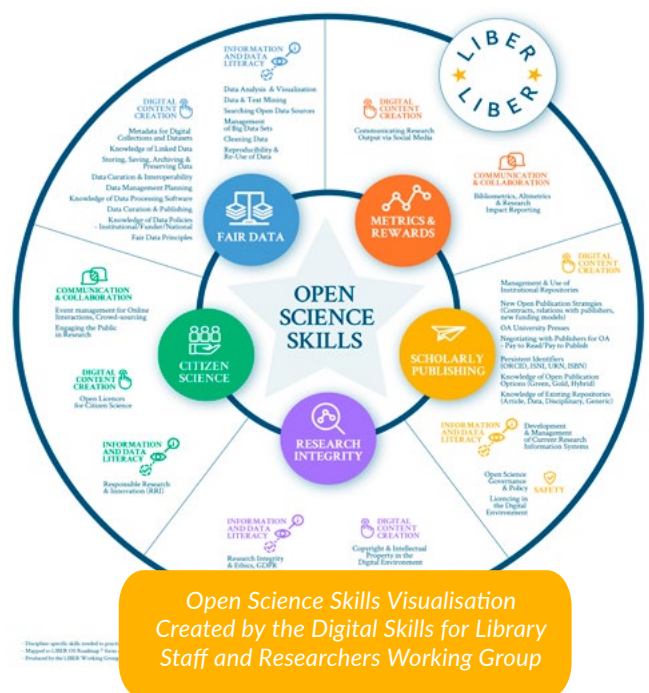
LIBER

LIBER

OPEN SCIENCE SKILLS

FAIR DATA

INFORMATION AND DATA LITERACY

Data Analysis & Visualization
Data & Text Mining
Searching Open Data Sources
Management of Big Data Sets
Cleaning Data
Reproducibility & Re-Use of Data

DIGITAL CONTENT CREATION

Metadata for Digital Collections and Datasets
Knowledge of Linked Data
Storing, Saving, Archiving & Preserving Data
Data Curation & Interoperability
Data Management Planning
Knowledge of Data Processing Software
Data Curation & Publishing
Knowledge of Data Policies - Institutional/Funder/National
Fair Data Principles

METRICS & REWARDS

DIGITAL CONTENT CREATION

Communicating Research Output via Social Media

COMMUNICATION & COLLABORATION

Bibliometrics, Altmetrics & Research Impact Reporting

SCHOLARLY PUBLISHING

DIGITAL CONTENT CREATION

Management & Use of Institutional Repositories
New Open Publication Strategies (Contracts, relations with publishers, new funding models)
OA University Presses
Negotiating with Publishers for OA - Pay to Read/Pay to Publish
Persistent Identifiers (ORCID, ISNI, URN, ISBN)
Knowledge of Open Publication Options (Green, Gold, Hybrid)
Knowledge of Existing Repositories (Article, Data, Disciplinary, Generic)

INFORMATION AND DATA LITERACY

Development & Management of Current Research Information Systems

Open Science Governance & Policy

SAFETY

Licencing in the Digital Environment

RESEARCH INTEGRITY

INFORMATION AND DATA LITERACY

Research Integrity & Ethics, GDPR

DIGITAL CONTENT CREATION

Copyright & Intellectual Property in the Digital Environment

CITIZEN SCIENCE

COMMUNICATION & COLLABORATION

Event management for Online Interactions, Crowd-sourcing
Engaging the Public in Research

DIGITAL CONTENT CREATION

Open Licences for Citizen Science

INFORMATION AND DATA LITERACY

Responsible Research & Innovation (RRI)

- Discipline specific skills needed to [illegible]
- Mapped to LIBER OS Roadmap 7 focus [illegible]
- Produced by the LIBER Working Group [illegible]

Open Science Skills Visualisation Created by the Digital Skills for Library Staff and Researchers Working Group